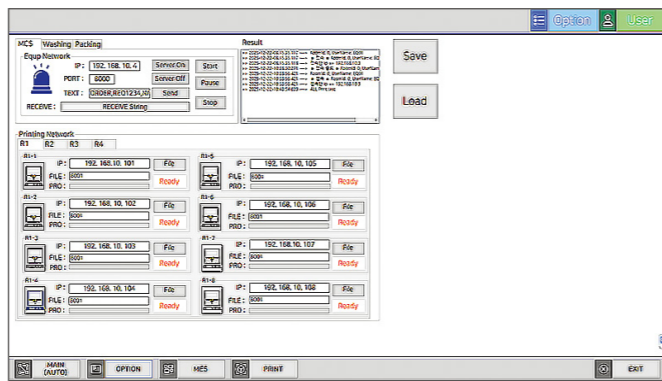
Option User

MES Washing Packing

Equip Network

IP : 192. 168. 10. 4 Server On Start

PORT : 6000 Server Off Pause

TEXT : ORDER,REQ1234,N Send Stop

RECEIVE : RECEIVE String

Result

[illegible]

Save

Load

Printing Network

R1 R2 R3 R4

R1-1 IP : 192. 168. 10. 101 File FILE : 6001 PRO : Ready

R1-5 IP : 192. 168. 10. 105 File FILE : 6001 PRO : Ready

R1-2 IP : 192. 168. 10. 102 File FILE : 6001 PRO : Ready

R1-6 IP : 192. 168. 10. 106 File FILE : 6001 PRO : Ready

R1-3 IP : 192. 168. 10. 103 File FILE : 6001 PRO : Ready

R1-7 IP : 192. 168.10. 107 File FILE : 6001 PRO : Ready

R1-4 IP : 192. 168. 10. 104 File FILE : 6001 PRO : Ready

R1-8 IP : 192. 168. 10. 108 File FILE : 6001 PRO : Ready

MAIN (AUTO) OPTION MES PRINT EXIT